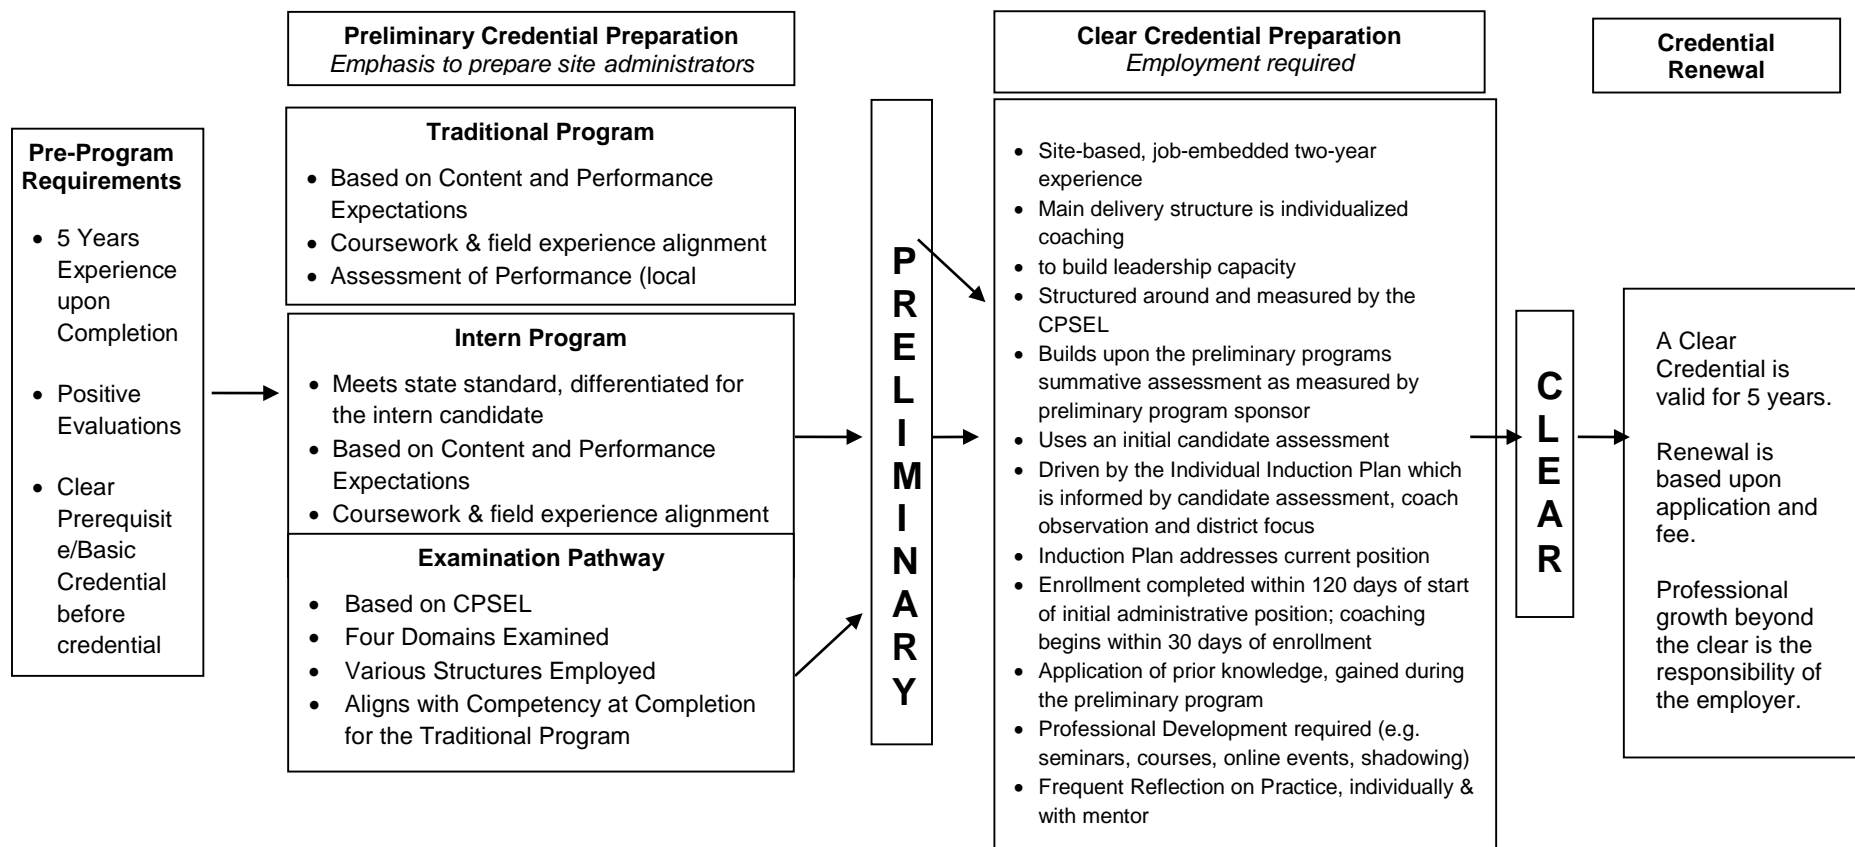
**Pre-Program Requirements**

- 5 Years Experience upon Completion
- Positive Evaluations
- Clear Prerequisite/Basic Credential before credential

**Preliminary Credential Preparation**
*Emphasis to prepare site administrators*

**Traditional Program**

- Based on Content and Performance Expectations
- Coursework & field experience alignment
- Assessment of Performance (local

**Intern Program**

- Meets state standard, differentiated for the intern candidate
- Based on Content and Performance Expectations
- Coursework & field experience alignment

**Examination Pathway**

- Based on CPSEL
- Four Domains Examined
- Various Structures Employed
- Aligns with Competency at Completion for the Traditional Program

PRELIMINARY

**Clear Credential Preparation**
*Employment required*

- Site-based, job-embedded two-year experience
- Main delivery structure is individualized coaching
- to build leadership capacity
- Structured around and measured by the CPSEL
- Builds upon the preliminary programs summative assessment as measured by preliminary program sponsor
- Uses an initial candidate assessment
- Driven by the Individual Induction Plan which is informed by candidate assessment, coach observation and district focus
- Induction Plan addresses current position
- Enrollment completed within 120 days of start of initial administrative position; coaching begins within 30 days of enrollment
- Application of prior knowledge, gained during the preliminary program
- Professional Development required (e.g. seminars, courses, online events, shadowing)
- Frequent Reflection on Practice, individually & with mentor

CLEAR

**Credential Renewal**

A Clear Credential is valid for 5 years.

Renewal is based upon application and fee.

Professional growth beyond the clear is the responsibility of the employer.